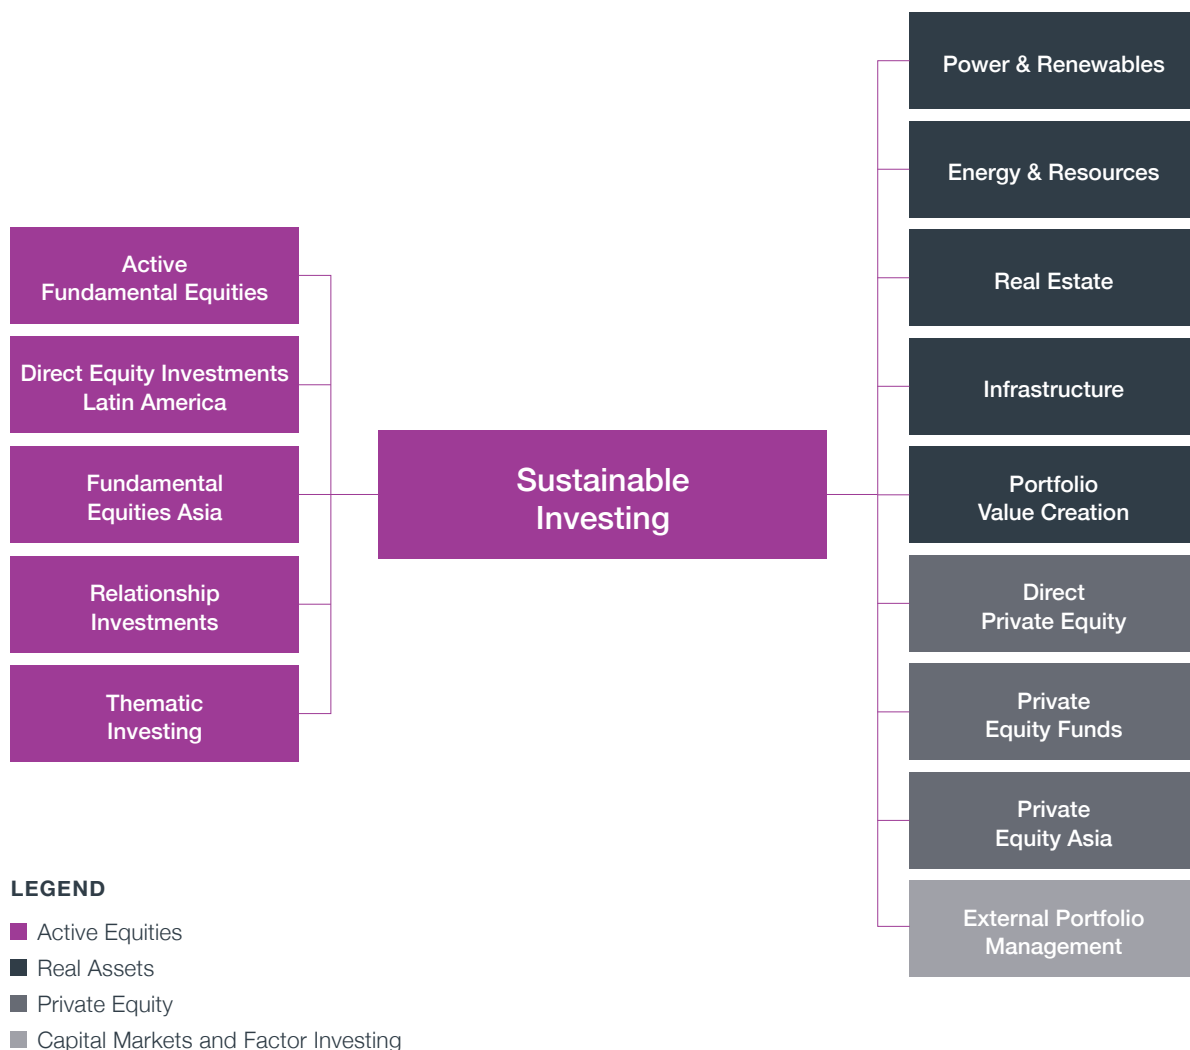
Active Fundamental Equities

Direct Equity Investments Latin America

Fundamental Equities Asia

Relationship Investments

Thematic Investing

Sustainable Investing

Power & Renewables

Energy & Resources

Real Estate

Infrastructure

Portfolio Value Creation

Direct Private Equity

Private Equity Funds

Private Equity Asia

External Portfolio Management

LEGEND

Active Equities

Real Assets

Private Equity

Capital Markets and Factor Investing